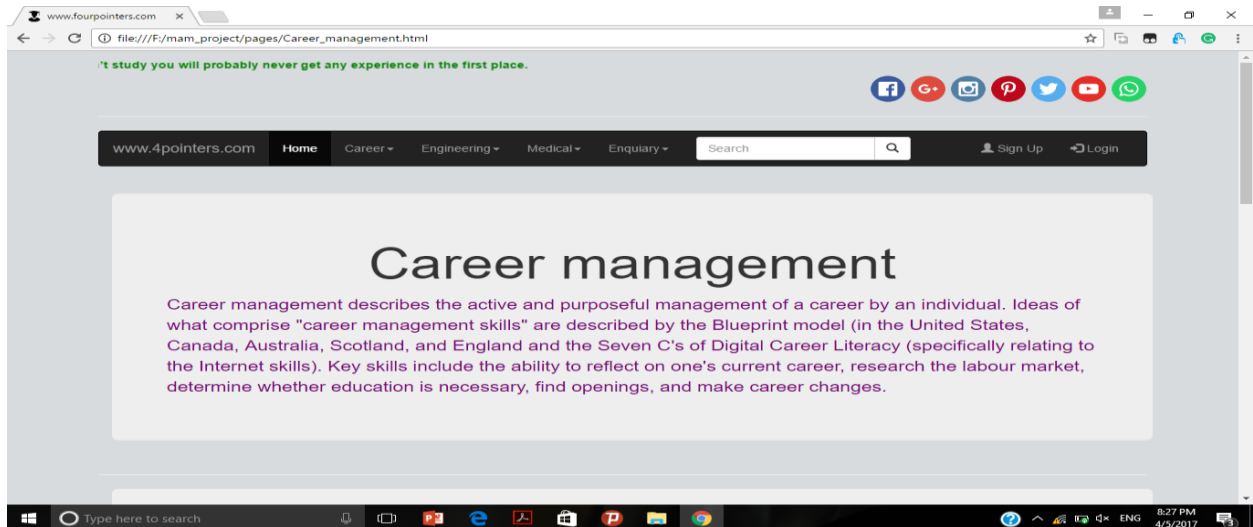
www.fourpointers.com ×

file:///F:/mam_project/pages/Career_management.html

't study you will probably never get any experience in the first place.

www.4pointers.com Home Career▾ Engineering▾ Medical▾ Enquiary▾ Search Sign Up Login

Career management

Career management describes the active and purposeful management of a career by an individual. Ideas of what comprise "career management skills" are described by the Blueprint model (in the United States, Canada, Australia, Scotland, and England and the Seven C's of Digital Career Literacy (specifically relating to the Internet skills). Key skills include the ability to reflect on one's current career, research the labour market, determine whether education is necessary, find openings, and make career changes.

Type here to search

ENG 8:27 PM 4/5/2017